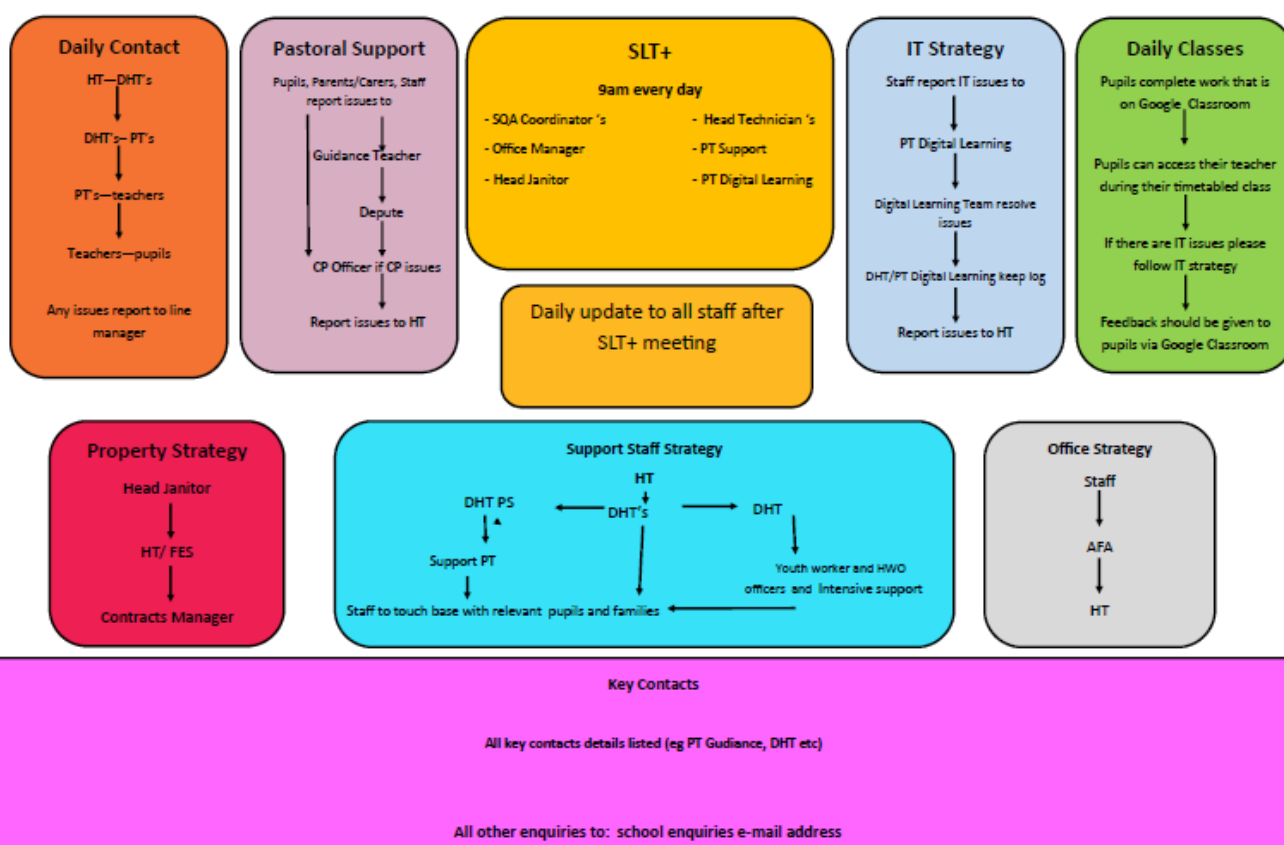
Daily Contact

HT—DHT's

DHT's– PT's

PT's—teachers

Teachers—pupils

Any issues report to line manager

Pastoral Support

Pupils, Parents/Carers, Staff report issues to

Guidance Teacher

Depute

CP Officer if CP issues

Report issues to HT

SLT+

9am every day

- SQA Coordinator 's
- Office Manager
- Head Janitor

- Head Technician 's
- PT Support
- PT Digital Learning

Daily update to all staff after SLT+ meeting

IT Strategy

Staff report IT issues to

PT Digital Learning

Digital Learning Team resolve issues

DHT/PT Digital Learning keep log

Report issues to HT

Daily Classes

Pupils complete work that is on Google Classroom

Pupils can access their teacher during their timetabled class

If there are IT issues please follow IT strategy

Feedback should be given to pupils via Google Classroom

Property Strategy

Head Janitor

HT/ FES

Contracts Manager

Support Staff Strategy

HT

DHT's

DHT PS

DHT

Support PT

Youth worker and HWO officers and Intensive support

Staff to touch base with relevant pupils and families

Office Strategy

Staff

AFA

HT

Key Contacts

All key contacts details listed (eg PT Gudiance, DHT etc)

All other enquiries to: school enquiries e-mail address